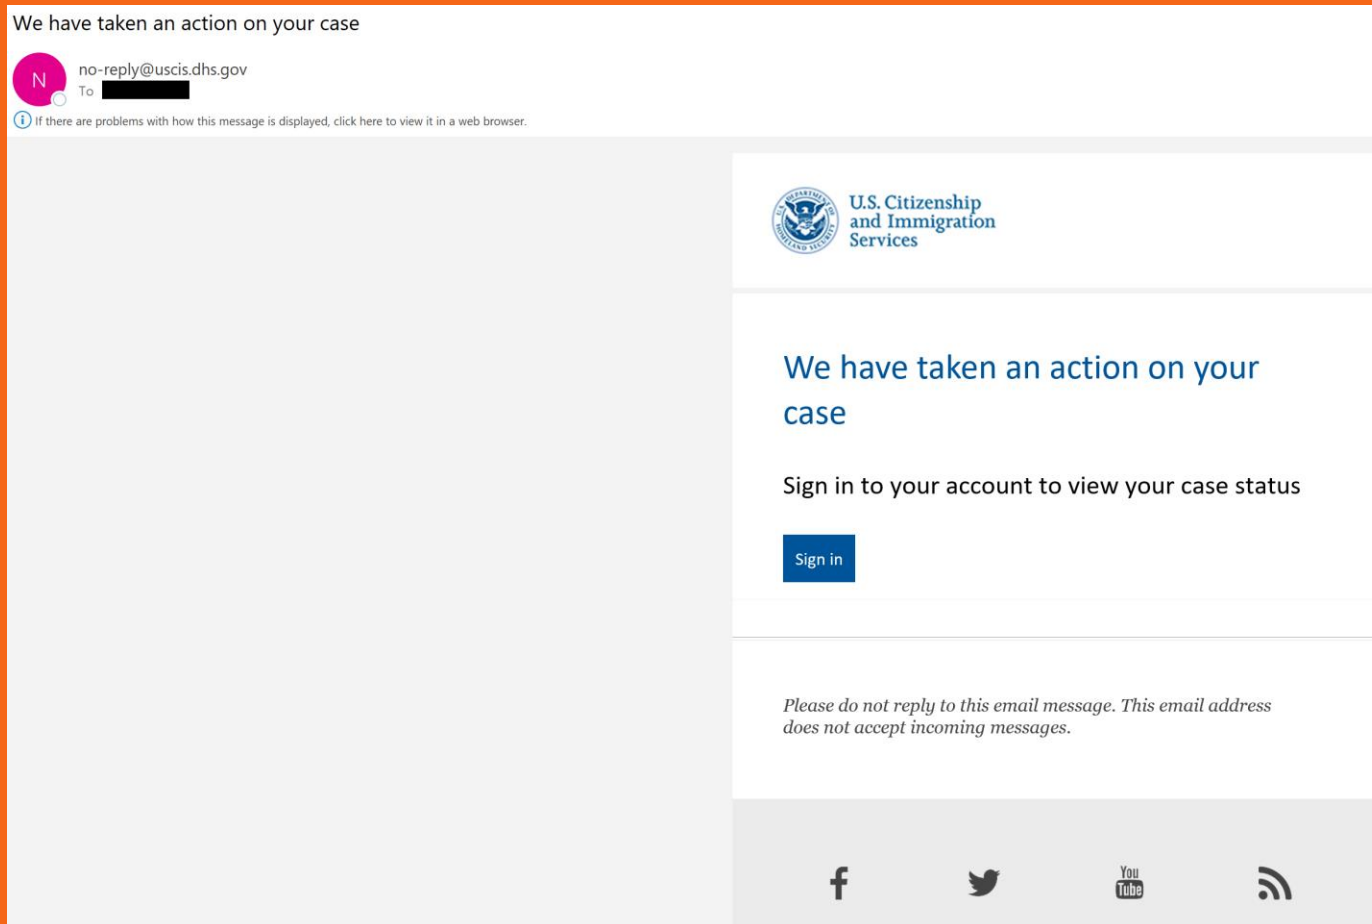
We have taken an action on your case

N

no-reply@uscis.dhs.gov
To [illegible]

If there are problems with how this message is displayed, click here to view it in a web browser.

U.S. DEPARTMENT OF HOMELAND SECURITY

U.S. Citizenship and Immigration Services

We have taken an action on your case

Sign in to your account to view your case status

Sign in

*Please do not reply to this email message. This email address does not accept incoming messages.*

You Tube